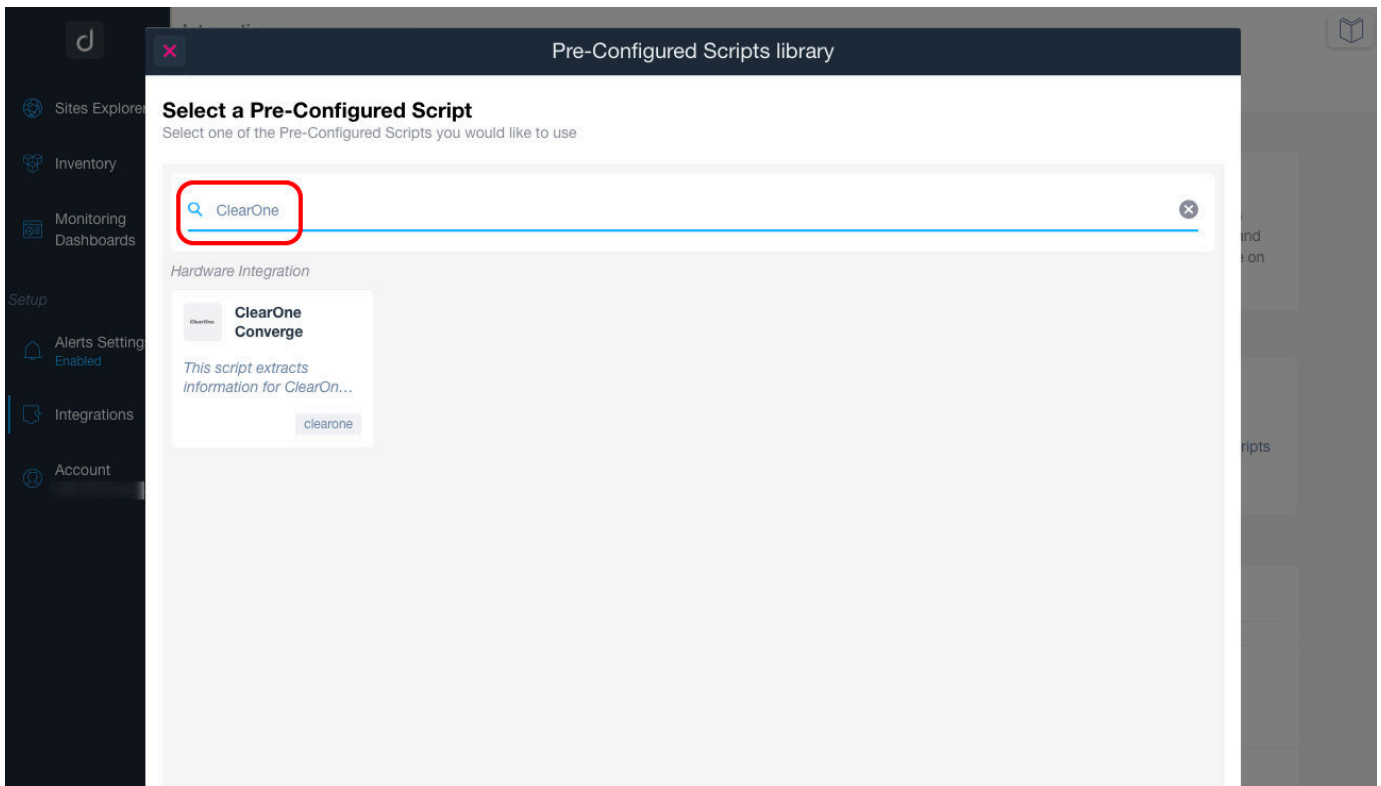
d

Sites Explorer

Inventory

Monitoring Dashboards

Setup

Alerts Setting
Enabled

Integrations

Account

×

Pre-Configured Scripts library

Select a Pre-Configured Script
Select one of the Pre-Configured Scripts you would like to use

ClearOne

Hardware Integration

ClearOne

ClearOne Converge

This script extracts information for ClearOn...

clearone

nd
on

ripts